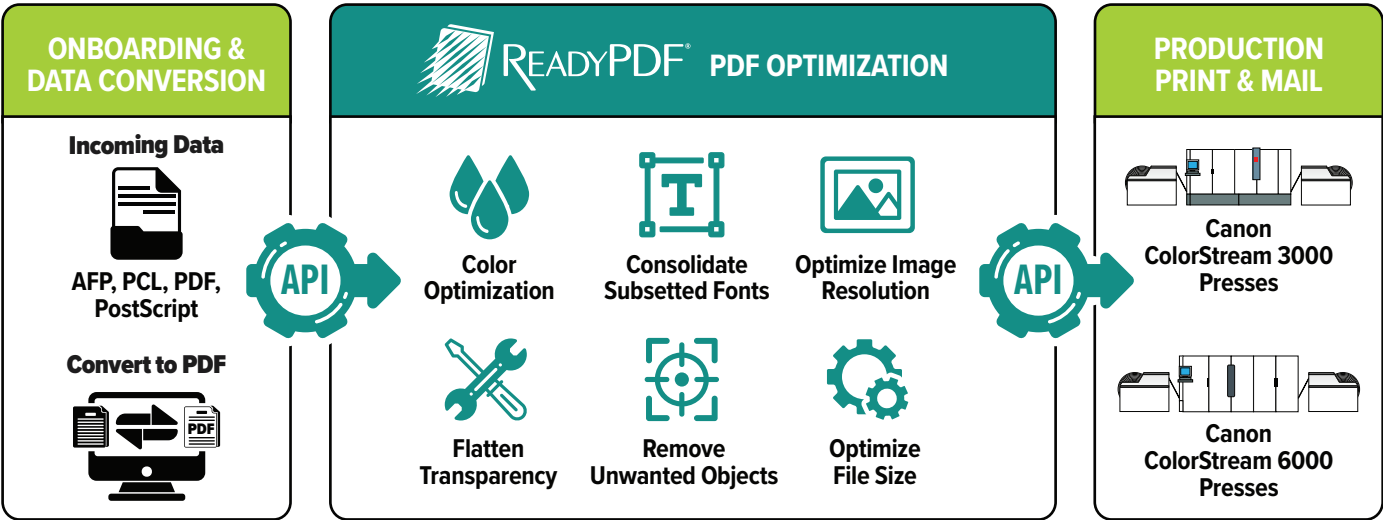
ONBOARDING & DATA CONVERSION

Incoming Data

AFP, PCL, PDF, PostScript

Convert to PDF

PDF

API

READYPDF® PDF OPTIMIZATION

Color Optimization

T

Consolidate Subsetted Fonts

Optimize Image Resolution

Flatten Transparency

Remove Unwanted Objects

Optimize File Size

API

PRODUCTION PRINT & MAIL

Canon ColorStream 3000 Presses

Canon ColorStream 6000 Presses